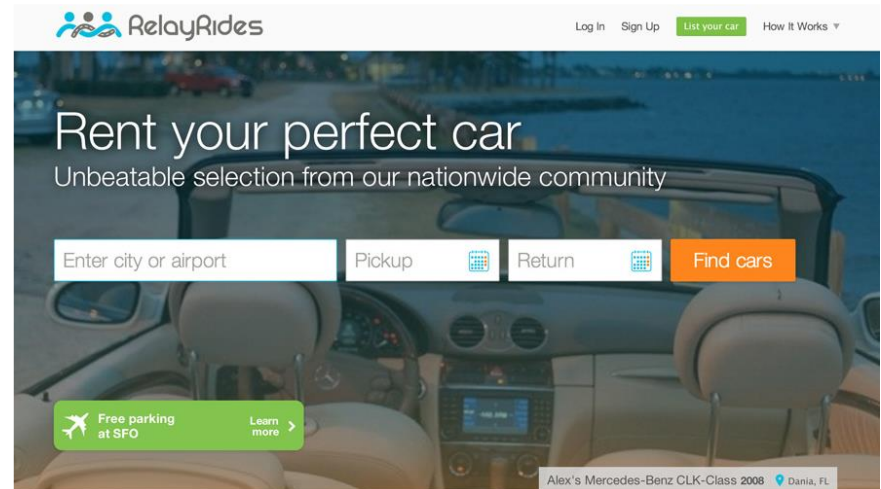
RelayRides

Log In Sign Up List your car How It Works ▼

Rent your perfect car

Unbeatable selection from our nationwide community

Enter city or airport

Pickup

Return

Find cars

Free parking at SFO

Learn more

Alex's Mercedes-Benz CLK-Class 2008 Dania, FL